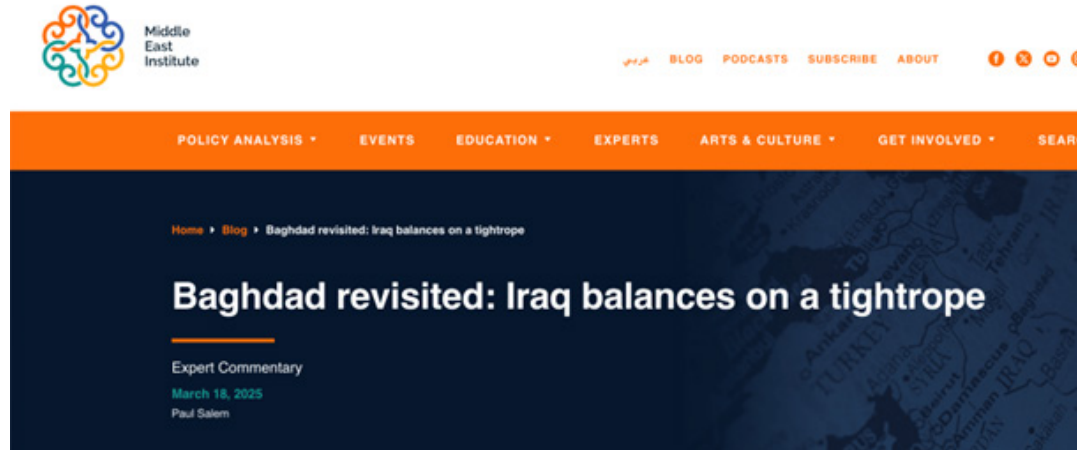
Middle East Institute

عربي BLOG PODCASTS SUBSCRIBE ABOUT

POLICY ANALYSIS ▾ EVENTS EDUCATION ▾ EXPERTS ARTS & CULTURE ▾ GET INVOLVED ▾ SEAR

Home ▸ Blog ▸ Baghdad revisited: Iraq balances on a tightrope

Baghdad revisited: Iraq balances on a tightrope

Expert Commentary

March 18, 2025

Paul Salem